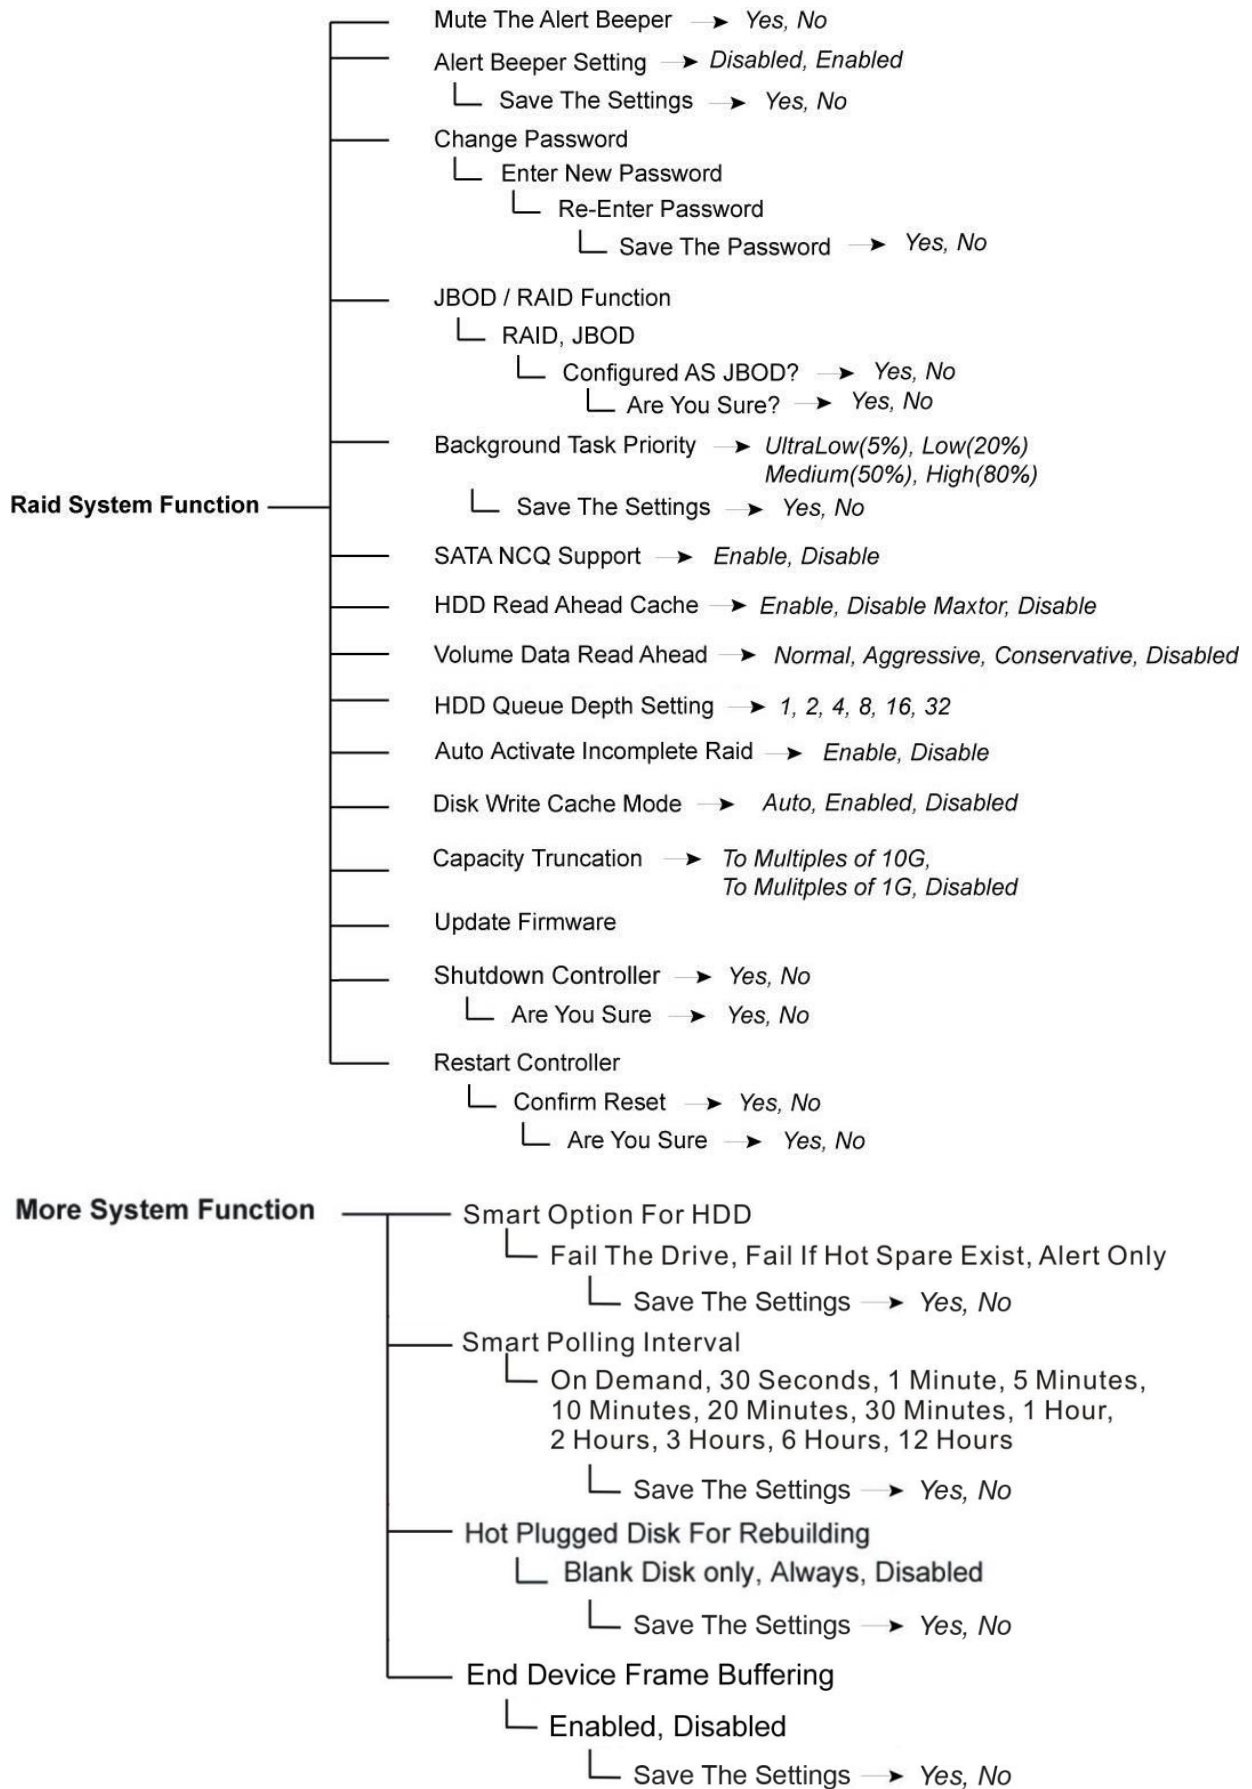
Raid System Function

Mute The Alert Beeper → Yes, No

Alert Beeper Setting → Disabled, Enabled

Save The Settings → Yes, No

Change Password

Enter New Password

Re-Enter Password

Save The Password → Yes, No

JBOD / RAID Function

RAID, JBOD

Configured AS JBOD? → Yes, No

Are You Sure? → Yes, No

Background Task Priority → UltraLow(5%), Low(20%) Medium(50%), High(80%)

Save The Settings → Yes, No

SATA NCQ Support → Enable, Disable

HDD Read Ahead Cache → Enable, Disable Maxtor, Disable

Volume Data Read Ahead → Normal, Aggressive, Conservative, Disabled

HDD Queue Depth Setting → 1, 2, 4, 8, 16, 32

Auto Activate Incomplete Raid → Enable, Disable

Disk Write Cache Mode → Auto, Enabled, Disabled

Capacity Truncation → To Multiples of 10G, To Mulitples of 1G, Disabled

Update Firmware

Shutdown Controller → Yes, No

Are You Sure → Yes, No

Restart Controller

Confirm Reset → Yes, No

Are You Sure → Yes, No

More System Function

Smart Option For HDD

Fail The Drive, Fail If Hot Spare Exist, Alert Only

Save The Settings → Yes, No

Smart Polling Interval

On Demand, 30 Seconds, 1 Minute, 5 Minutes, 10 Minutes, 20 Minutes, 30 Minutes, 1 Hour, 2 Hours, 3 Hours, 6 Hours, 12 Hours

Save The Settings → Yes, No

Hot Plugged Disk For Rebuilding

Blank Disk only, Always, Disabled

Save The Settings → Yes, No

End Device Frame Buffering

Enabled, Disabled

Save The Settings → Yes, No